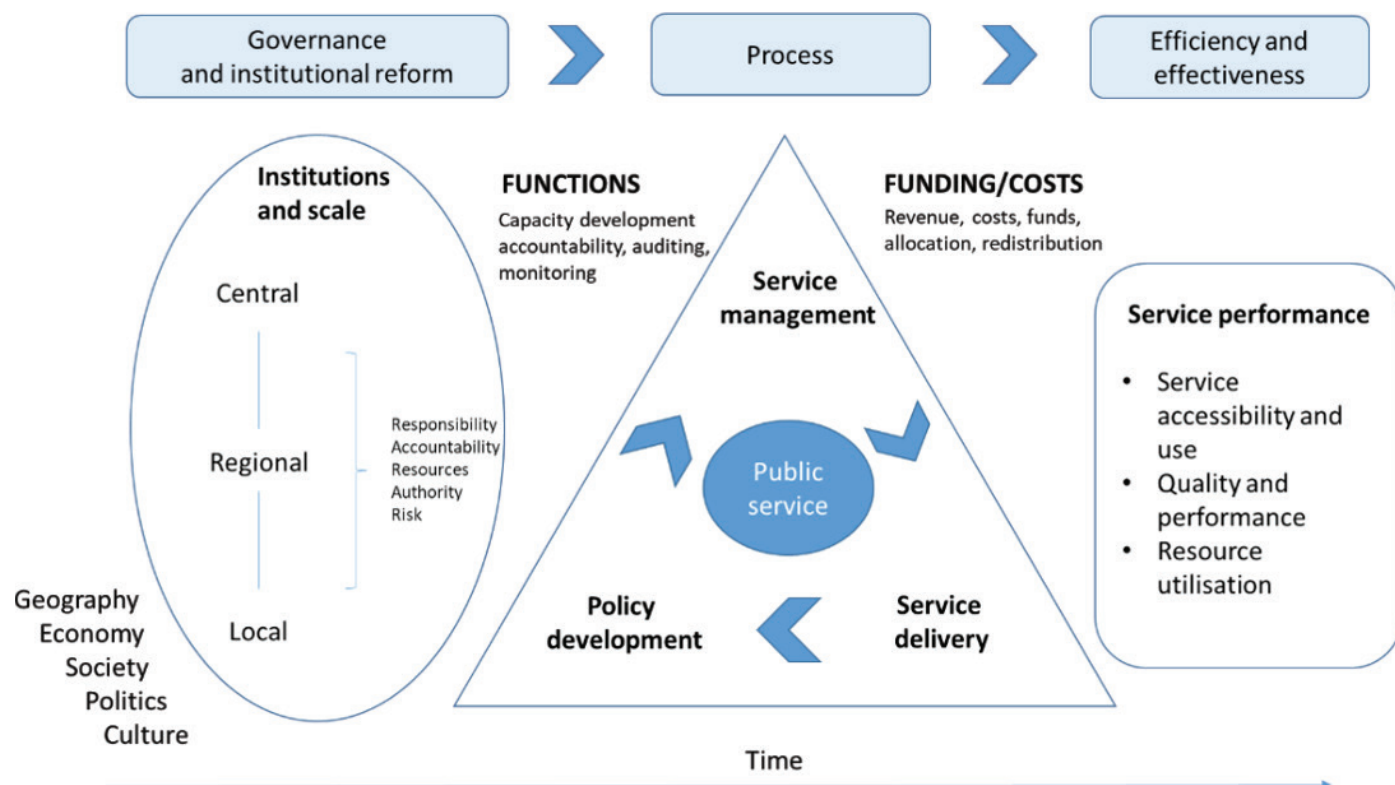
Governance and institutional reform

Process

Efficiency and effectiveness

Institutions and scale

Central

Regional

Local

Responsibility
Accountability
Resources
Authority
Risk

Geography
Economy
Society
Politics
Culture

FUNCTIONS
Capacity development accountability, auditing, monitoring

FUNDING/COSTS
Revenue, costs, funds, allocation, redistribution

Service management

Public service

Policy development

Service delivery

Service performance
• Service accessibility and use
• Quality and performance
• Resource utilisation

Time